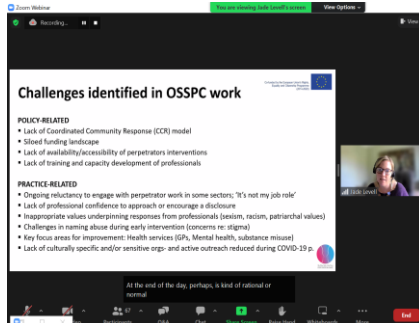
Zoom Webinar

You are viewing Jade Levell's screen

View Options

Recording...

Challenges identified in OSSPC work

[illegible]

POLICY-RELATED
• Lack of Coordinated Community Response (CCR) model
• Siloed funding landscape
• Lack of availability/accessibility of perpetrators interventions
• Lack of training and capacity development of professionals

PRACTICE-RELATED
• Ongoing reluctancy to engage with perpetrator work in some sectors; 'it's not my job role'
• Lack of professional confidence to approach or encourage a disclosure
• Inappropriate values underpinning responses from professionals (sexism, racism, patriarchal values)
• Challenges in naming abuse during early intervention (concerns re: stigma)
• Key focus areas for improvement: Health services (GPs, Mental health, substance misuse)
• Lack of culturally specific and/or sensitive orgs- and active outreach reduced during COVID-19 p.

Jade Levell

At the end of the day, perhaps, is kind of rational or normal

Participants 67

Q&A

Chat

Share Screen

Raise Hand

Whiteboards

More

End